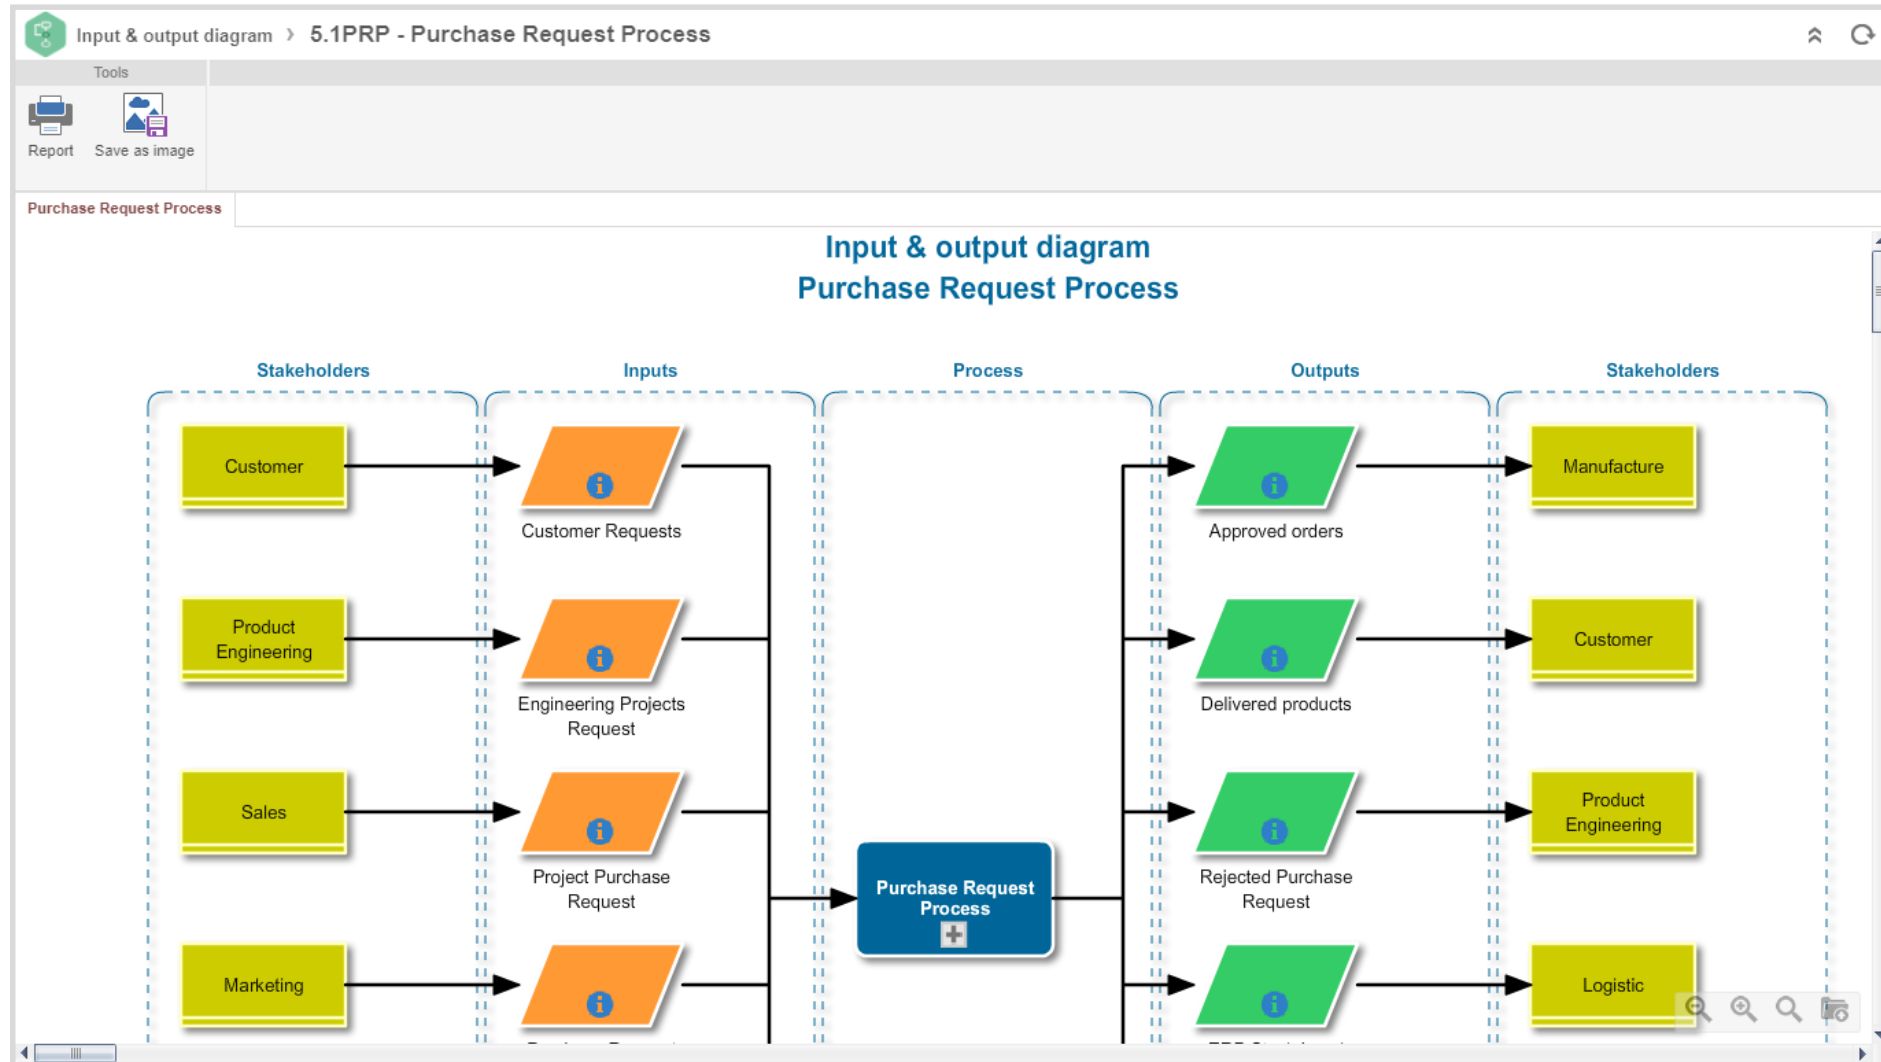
Input & output diagram › 5.1PRP - Purchase Request Process

Tools

Report

Save as image

Purchase Request Process

Input & output diagram
Purchase Request Process

Stakeholders

Inputs

Process

Outputs

Stakeholders

Customer

Customer Requests

Approved orders

Manufacture

Product Engineering

Engineering Projects Request

Delivered products

Customer

Sales

Project Purchase Request

Rejected Purchase Request

Product Engineering

Purchase Request Process

Marketing

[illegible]

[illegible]

Logistic